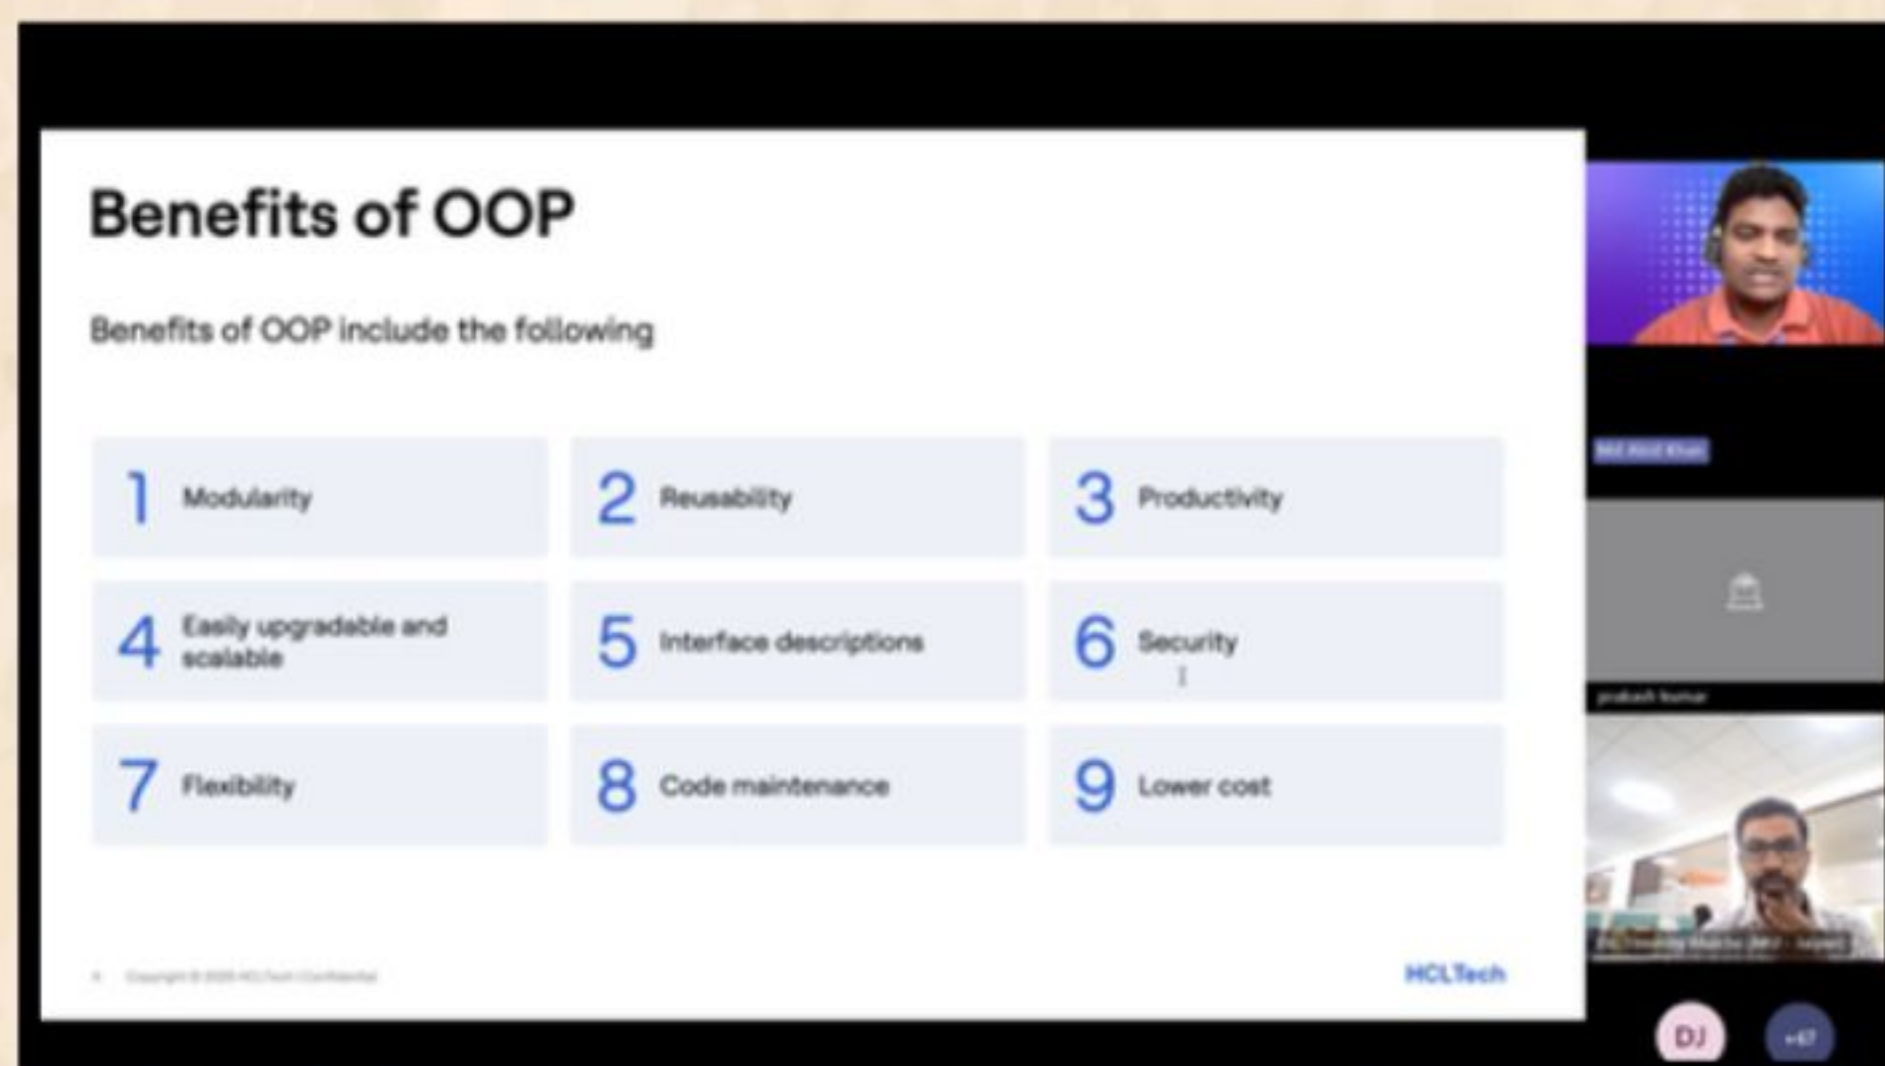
Benefits of OOP

Benefits of OOP include the following

| | | |
|---|---|---|
| 1 Modularity | 2 Reusability | 3 Productivity |
| 4 Easily upgradable and scalable | 5 Interface descriptions | 6 Security |
| 7 Flexibility | 8 Code maintenance | 9 Lower cost |

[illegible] Copyright © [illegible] HCLTech | Confidential

HCLTech

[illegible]

prakash kumar

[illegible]

DJ

+67